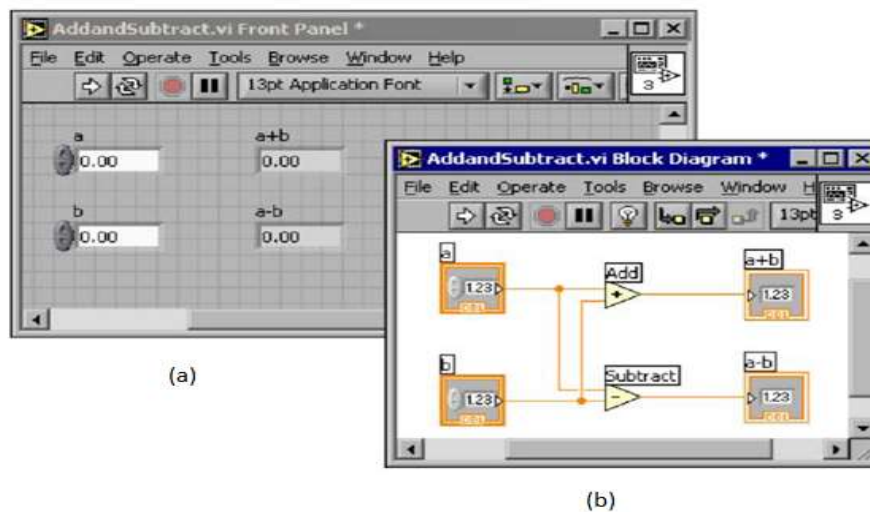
AddandSubtract.vi Front Panel *

File Edit Operate Tools Browse Window Help

13pt Application Font

3

a
0.00

a+b
0.00

b
0.00

a-b
0.00

(a)

AddandSubtract.vi Block Diagram *

File Edit Operate Tools Browse Window H

13pt

3

a
1.23
DBL

Add
+

a+b
1.23
DBL

b
1.23
DBL

Subtract
−

a-b
1.23
DBL

(b)